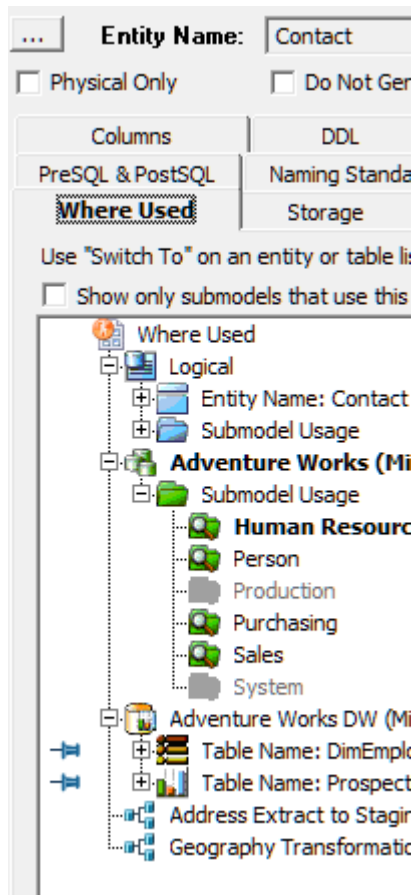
...
Entity Name: Contact

Physical Only
Do Not Ger

| Columns | DDL |
|---|---|
| PreSQL & PostSQL | Naming Standa |
| Where Used | Storage |

Use "Switch To" on an entity or table lis

Show only submodels that use this

Where Used
Logical
Entity Name: Contact
Submodel Usage
Adventure Works (Mi
Submodel Usage
Human Resourc
Person
Production
Purchasing
Sales
System
Adventure Works DW (Mi
Table Name: DimEmplo
Table Name: Prospect
Address Extract to Stagir
Geography Transformatic